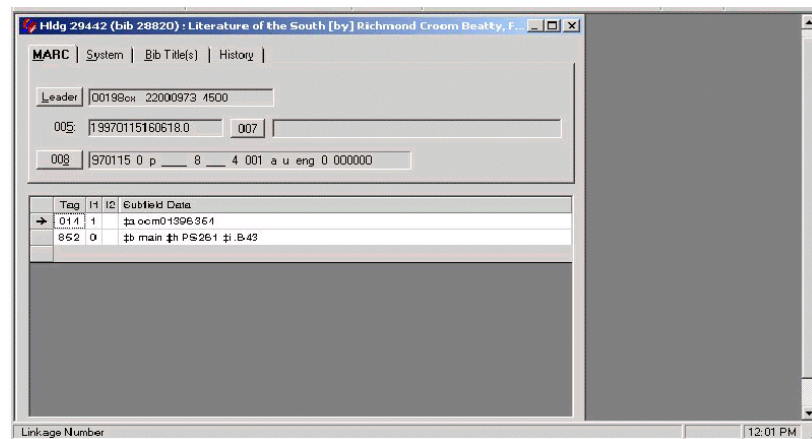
Hldg 29442 (bib 28820) : Literature of the South [by] Richmond Croom Beatty, F...

MARC | System | Bib Title(s) | History

Leader 00198cx 22000973 4500

005: 19970115160618.0 007

008 970115 0 p ___ 8 ___ 4 001 a u eng 0 000000

| | Tag | I1 | I2 | Subfield Data |
|---|---|---|---|---|
| → | 014 | 1 | | ‡a ocm01396364 |
| | 852 | 0 | | ‡b main ‡h PS261 ‡i .B43 |

Linkage Number

12:01 PM